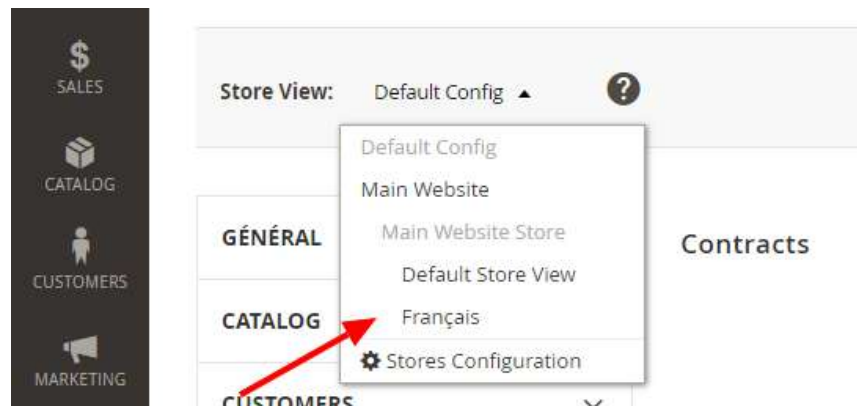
$
SALES

CATALOG

CUSTOMERS

MARKETING

Store View: Default Config ▲

?

Default Config
Main Website
Main Website Store
Default Store View
Français
Stores Configuration

GÉNÉRAL

CATALOG

CUSTOMERS

Contracts